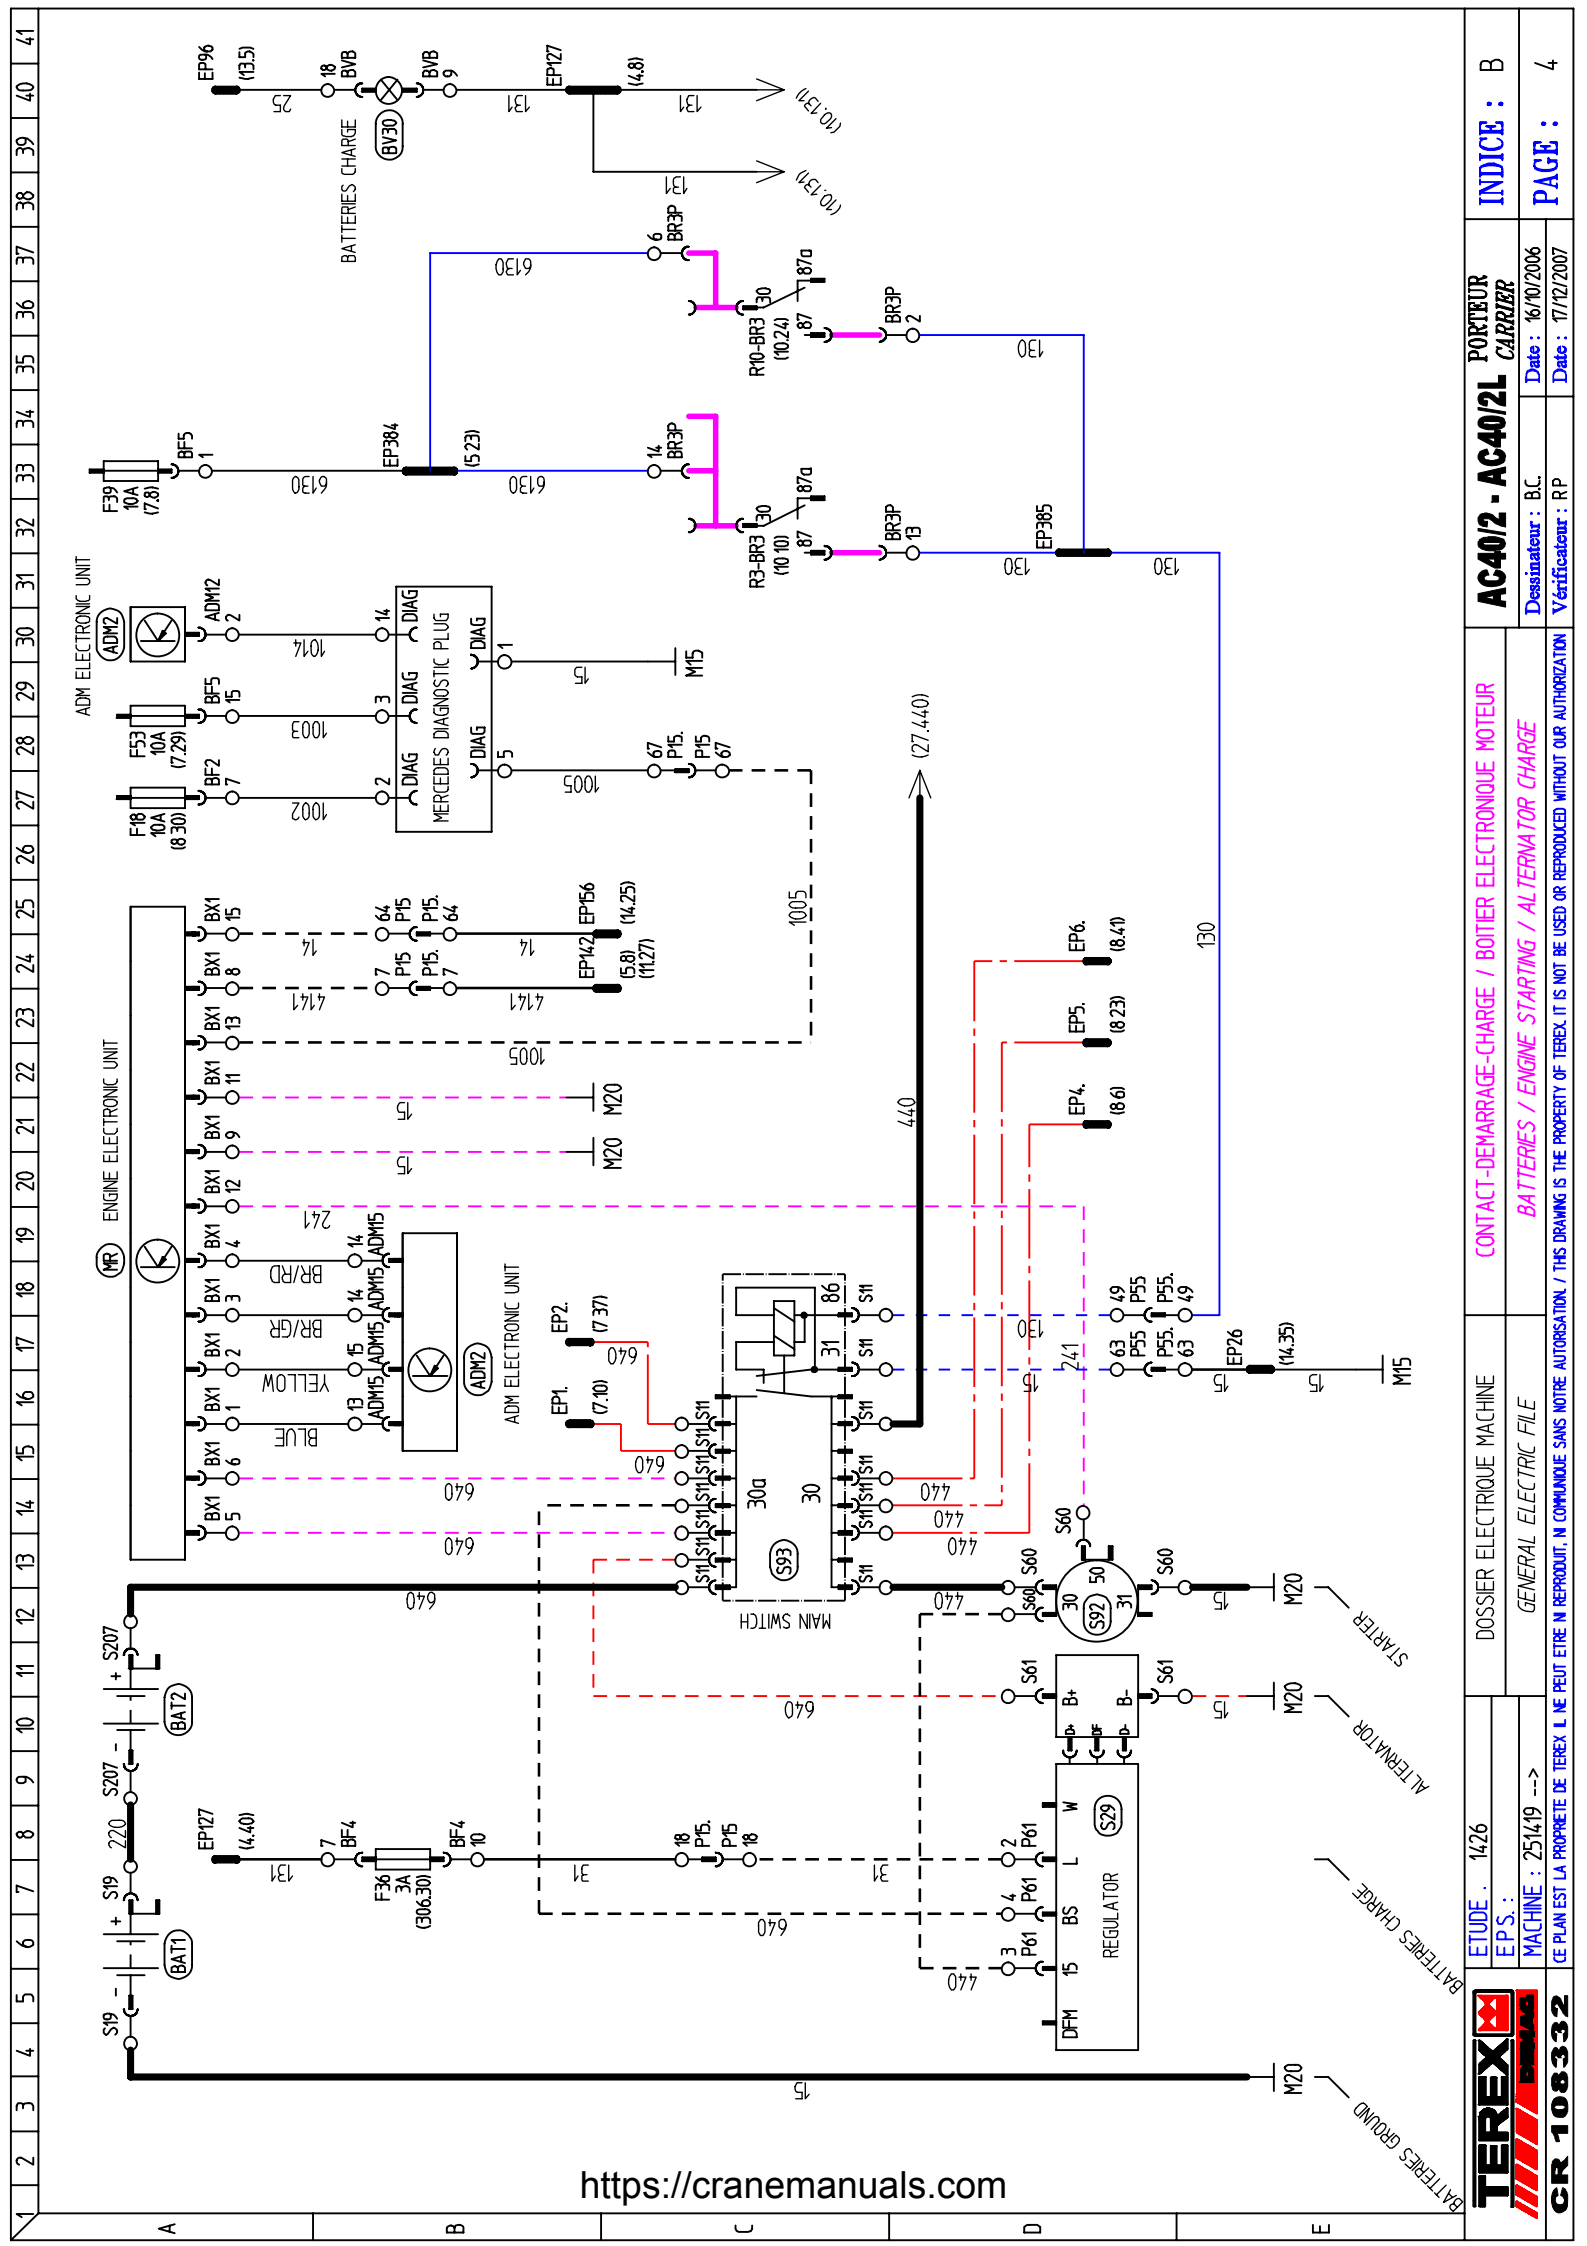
CONTACT-DEMARRAGE-CHARGE / BOITIER ELECTRONIQUE MOTEUR
BATTERIES / ENGINE STARTING / ALTERNATOR CHARGE

DOSSIER ELECTRIQUE MACHINE
GENERAL ELECTRIC FILE

AC40/2 - AC40/2L PORTEUR CARRIER

INDICE : B
PAGE : 4

ETUDE : 1426
EPS :
MACHINE : 251419 -->

Dessinateur : B.C. Date : 16/10/2006
Vérificateur : RP Date : 17/12/2007

TEREX DEMAG
CR 108332

CE PLAN EST LA PROPRIETE DE TEREX. IL NE PEUT ETRE NI REPRODUIT, NI COMMUNIQUE SANS NOTRE AUTORISATION / THIS DRAWING IS THE PROPERTY OF TEREX. IT IS NOT BE USED OR REPRODUCED WITHOUT OUR AUTHORIZATION

https://cranemanuals.com

BATTERIES CHARGE
BV30
EP96 (13.5)
18 BVB
BVB 9
25
131
EP127 (4.8)
(10.131)
(10.131)
6130
6 BR3P
R10-BR3 (10.24) 30 87a 87
BR3P 2
130
F39 10A (7.8)
BF5 1
EP384 (5.23)
14 BR3P
R3-BR3 (10.10) 30 87a 87
BR3P 13
EP385
ADM ELECTRONIC UNIT
ADM2
ADM12 2
1014
14 DIAG
F53 10A (7.29)
BF5 15
1003
3 DIAG
F18 10A (8.30)
BF2 7
1002
2 DIAG
MERCEDES DIAGNOSTIC PLUG
DIAG 1
DIAG 5
M15
1005
67 P15.
P15 67
(27.440)
ENGINE ELECTRONIC UNIT
MR
BX1 15
BX1 8
BX1 13
BX1 11
BX1 9
BX1 12
BX1 4
BX1 3
BX1 2
BX1 1
BX1 6
BX1 5
14
4141
64 P15
P15. 64
7 P15
P15. 7
EP156 (14.25)
EP142 (5.8) (11.27)
M20
241
BR/RD
BR/GR
YELLOW
BLUE
14 ADM15
15 ADM15
13 ADM15
ADM15
ADM2
ADM ELECTRONIC UNIT
EP6. (8.41)
EP5. (8.23)
EP4. (8.6)
440
EP2. (7.37)
EP1. (7.10)
640
86
31
S11
30a
30
S93
MAIN SWITCH
49 P55
P55. 49
63 P55
P55. 63
EP26 (14.35)
M15
S60
S92
50
31
STARTER
S61
B+
B-
D+
DF
D-
ALTERNATOR
S207
BAT2
220
S19
BAT1
EP127 (4.40)
131
7 BF4
F36 3A (306.30)
BF4 10
31
18 P15.
P15 18
2 P61
4 P61
3 P61
W
L
BS
15
DFM
S29
REGULATOR
BATTERIES CHARGE
BATTERIES GROUND
A
B
C
D
E